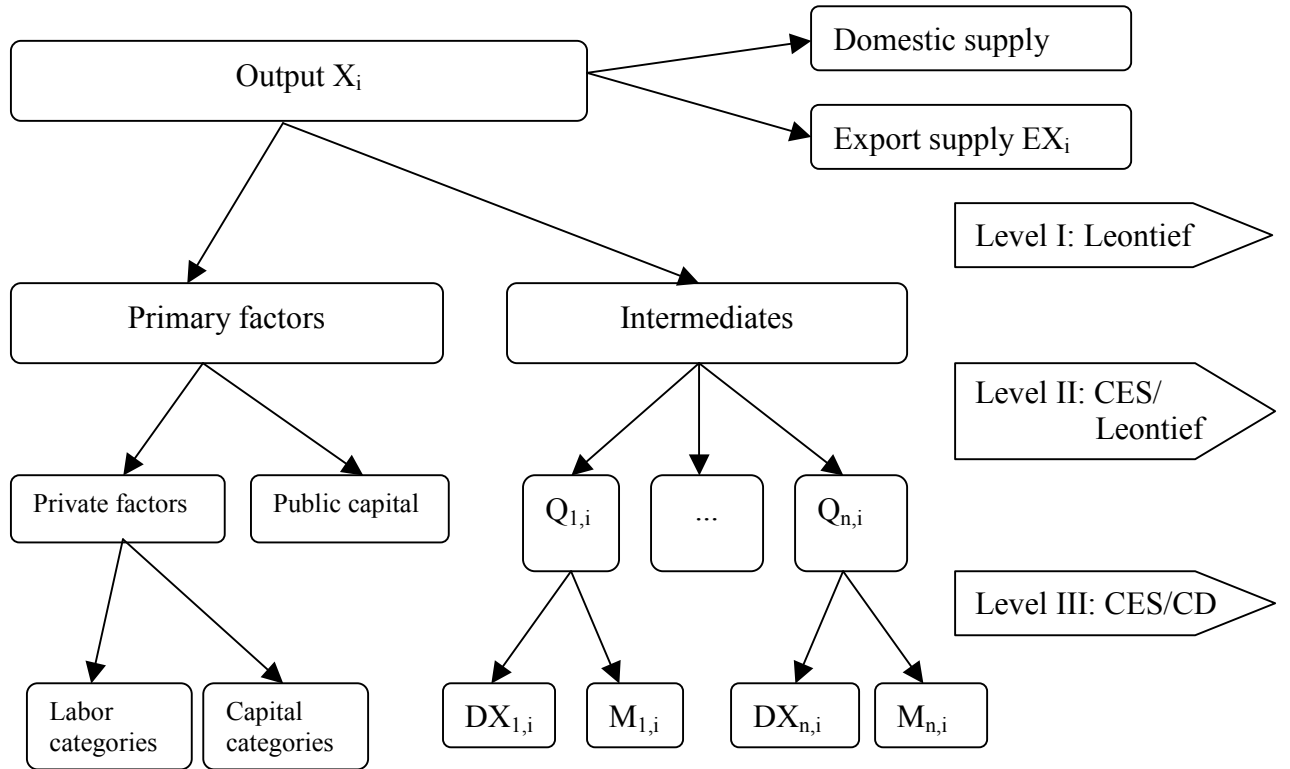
Output $X_i$

Domestic supply

Export supply $EX_i$

Level I: Leontief

Primary factors

Intermediates

Level II: CES/ Leontief

Private factors

Public capital

$Q_{1,i}$

...

$Q_{n,i}$

Level III: CES/CD

Labor categories

Capital categories

$DX_{1,i}$

$M_{1,i}$

$DX_{n,i}$

$M_{n,i}$